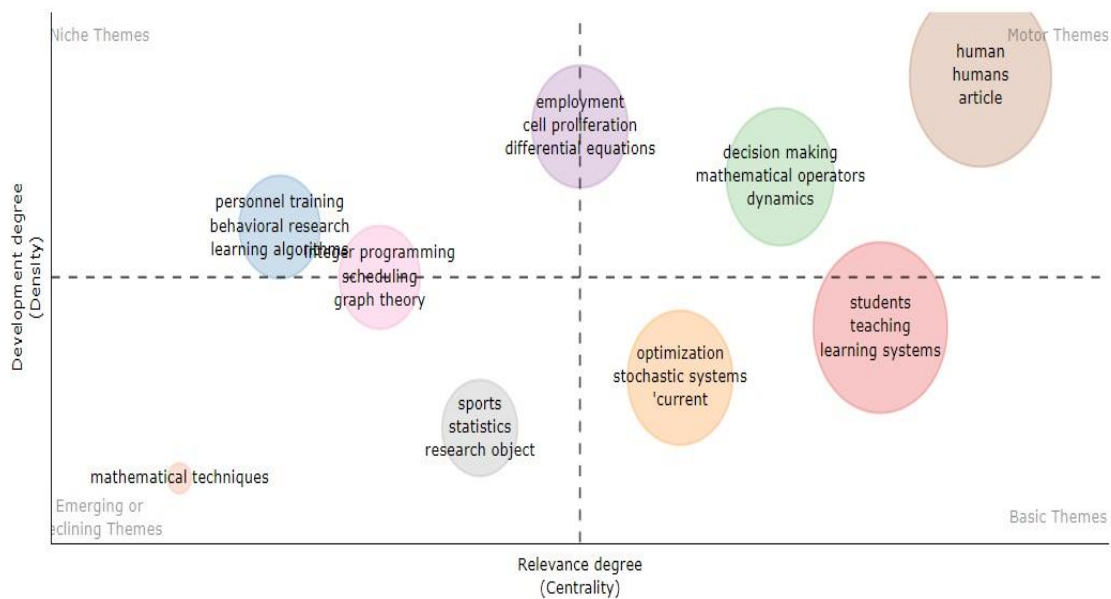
Niche Themes

Motor Themes

human
humans
article

employment
cell proliferation
differential equations

decision making
mathematical operators
dynamics

personnel training
behavioral research
learning algorithms

integer programming
scheduling
graph theory

students
teaching
learning systems

optimization
stochastic systems
'current

sports
statistics
research object

mathematical techniques

Emerging or
eclining Themes

Basic Themes

Development degree
(Density)

Relevance degree
(Centrality)